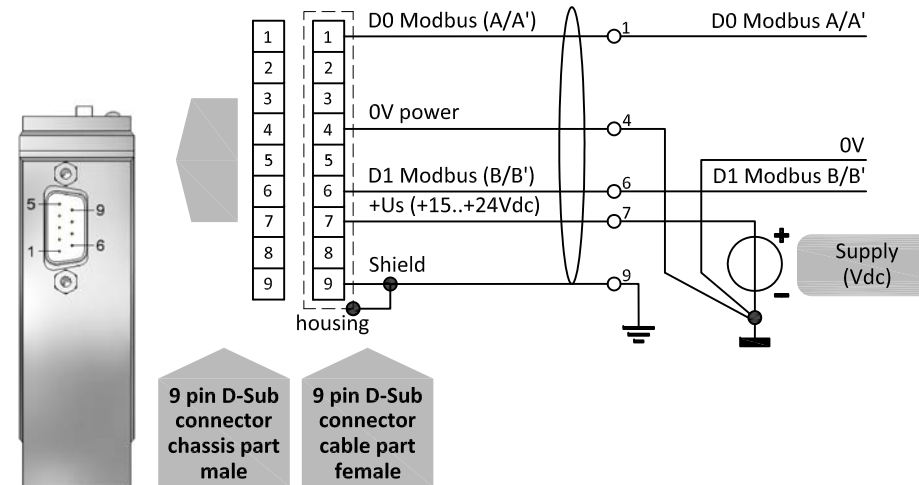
5
9
1
6

| 1 |
|---|
| 2 |
| 3 |
| 4 |
| 5 |
| 6 |
| 7 |
| 8 |
| 9 |

| 1 |
|---|
| 2 |
| 3 |
| 4 |
| 5 |
| 6 |
| 7 |
| 8 |
| 9 |

D0 Modbus (A/A')
1
D0 Modbus A/A'

0V power
4

0V

D1 Modbus (B/B')
6
D1 Modbus B/B'

+Us (+15..+24Vdc)
7

+
–
Supply (Vdc)

Shield
9

housing

9 pin D-Sub connector chassis part male

9 pin D-Sub connector cable part female